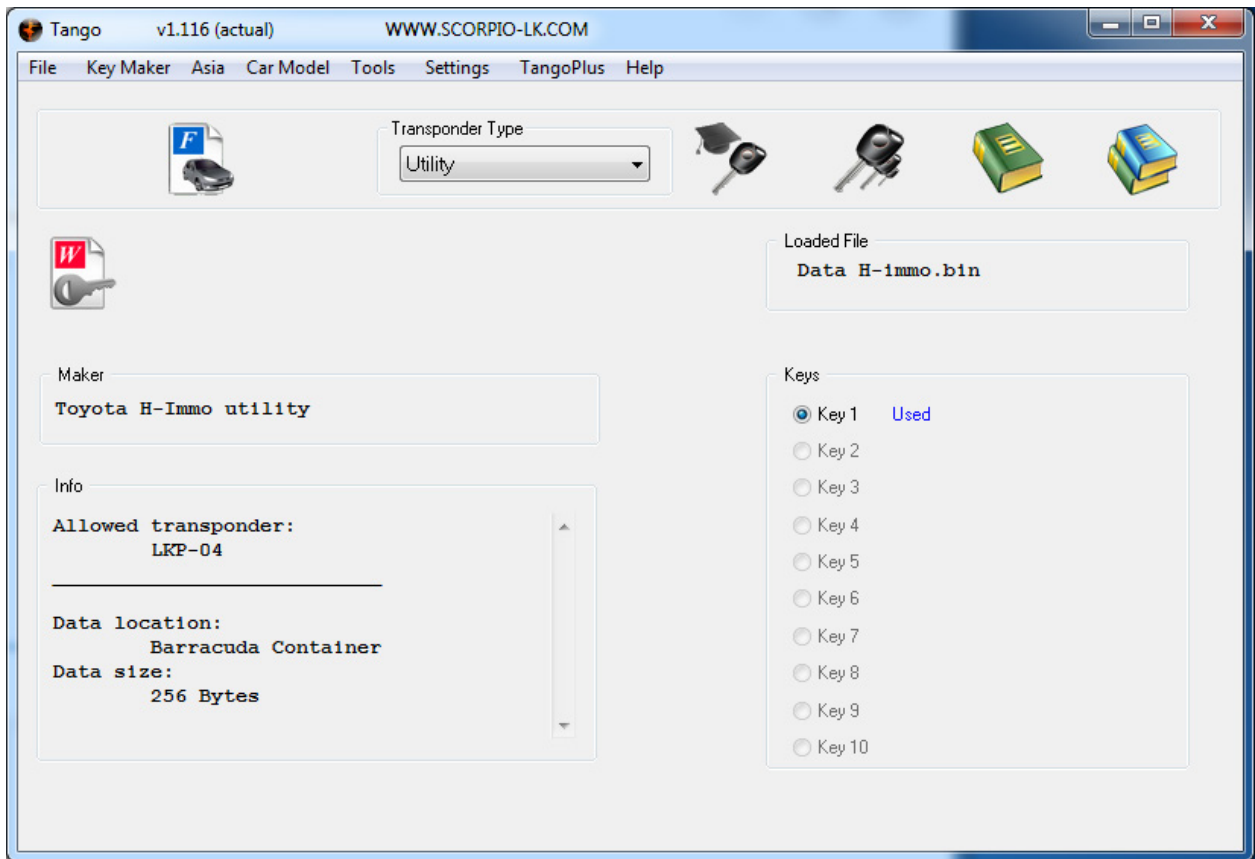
Tango v1.116 (actual) WWW.SCORPIO-LK.COM

File Key Maker Asia Car Model Tools Settings TangoPlus Help

F

Transponder Type

Utility

W

Loaded File

Data H-immo.bin

Maker

Toyota H-Immo utility

Keys

Key 1 Used

Key 2

Key 3

Key 4

Key 5

Key 6

Key 7

Key 8

Key 9

Key 10

Info

Allowed transponder:
LKP-04

Data location:
Barracuda Container
Data size:
256 Bytes